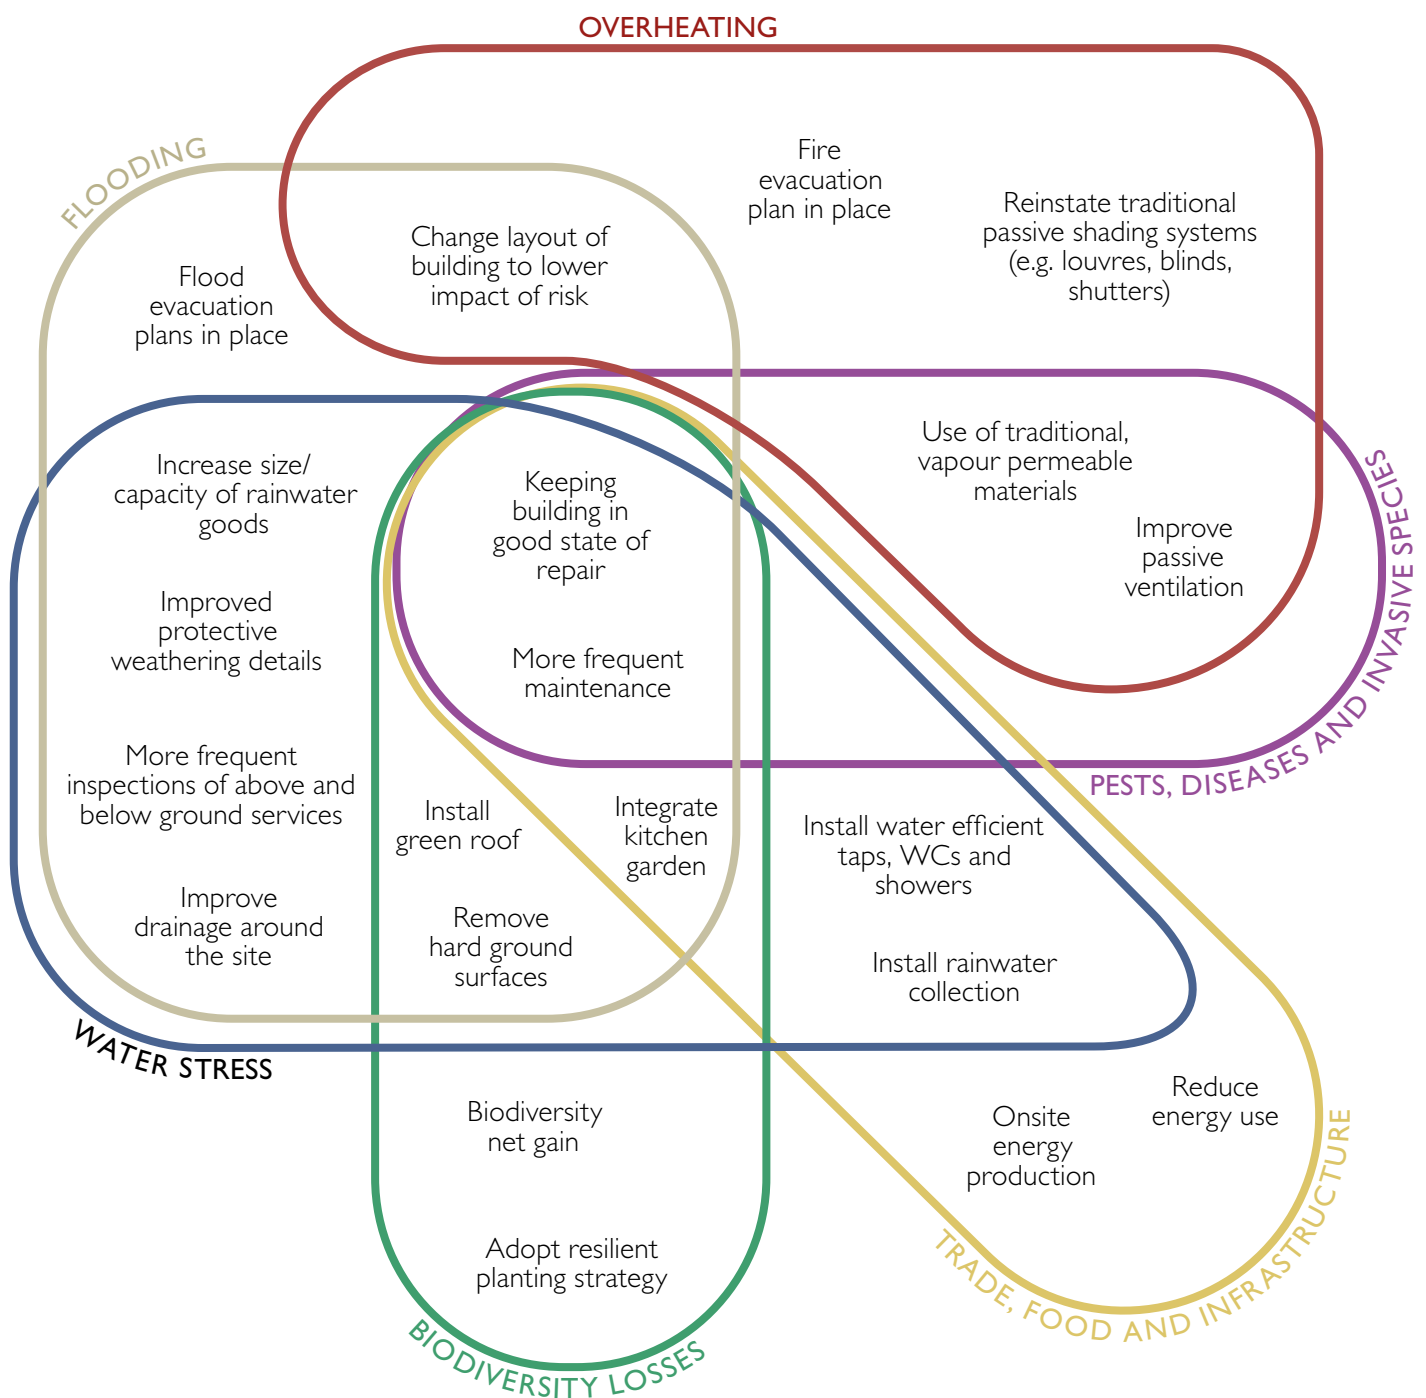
OVERHEATING

FLOODING

Fire evacuation plan in place

Reinstate traditional passive shading systems (e.g. louvres, blinds, shutters)

Change layout of building to lower impact of risk

Flood evacuation plans in place

Use of traditional, vapour permeable materials

Improve passive ventilation

PESTS, DISEASES AND INVASIVE SPECIES

Increase size/ capacity of rainwater goods

Keeping building in good state of repair

Improved protective weathering details

More frequent maintenance

More frequent inspections of above and below ground services

Install green roof

Integrate kitchen garden

Install water efficient taps, WCs and showers

Improve drainage around the site

Remove hard ground surfaces

Install rainwater collection

WATER STRESS

Biodiversity net gain

Reduce energy use

Onsite energy production

Adopt resilient planting strategy

BIODIVERSITY LOSSES

TRADE, FOOD AND INFRASTRUCTURE